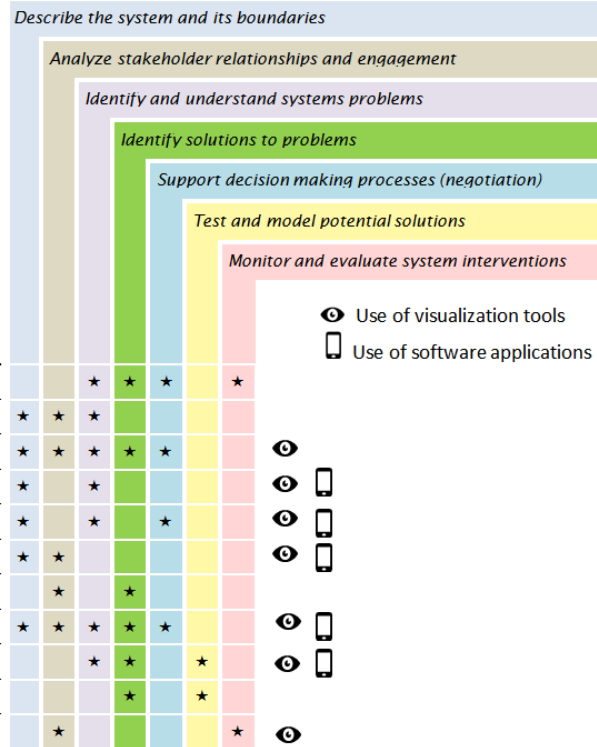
Describe the system and its boundaries

Analyze stakeholder relationships and engagement

Identify and understand systems problems

Identify solutions to problems

Support decision making processes (negotiation)

Test and model potential solutions

Monitor and evaluate system interventions

Use of visualization tools

Use of software applications

| | | | | | | | |
|---|---|---|---|---|---|---|---|
| | | ★ | ★ | ★ | | ★ | |
| ★ | ★ | ★ | | | | | |
| ★ | ★ | ★ | ★ | ★ | | | 👁 |
| ★ | | ★ | | | | | 👁 📱 |
| ★ | | ★ | | ★ | | | 👁 📱 |
| ★ | ★ | | | | | | 👁 📱 |
| | ★ | | ★ | | | | |
| ★ | ★ | ★ | ★ | ★ | | | 👁 📱 |
| | | ★ | ★ | | ★ | | 👁 📱 |
| | | | ★ | | ★ | | |
| | ★ | | | | | ★ | 👁 |